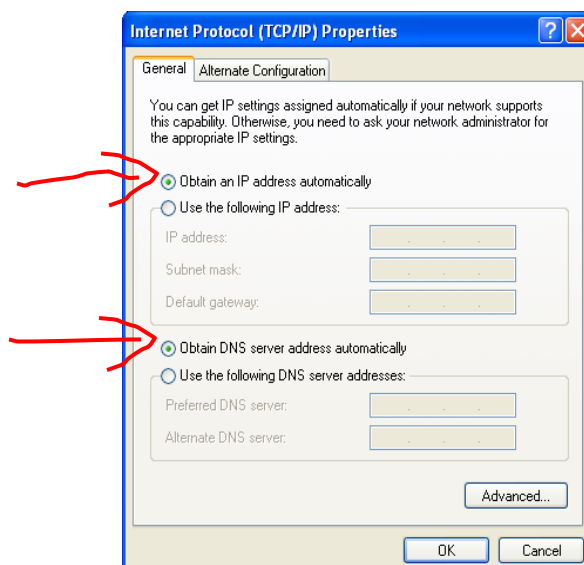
Internet Protocol (TCP/IP) Properties

General | Alternate Configuration

You can get IP settings assigned automatically if your network supports this capability. Otherwise, you need to ask your network administrator for the appropriate IP settings.

Obtain an IP address automatically

Use the following IP address:

IP address:

Subnet mask:

Default gateway:

Obtain DNS server address automatically

Use the following DNS server addresses:

Preferred DNS server:

Alternate DNS server:

Advanced...

OK | Cancel